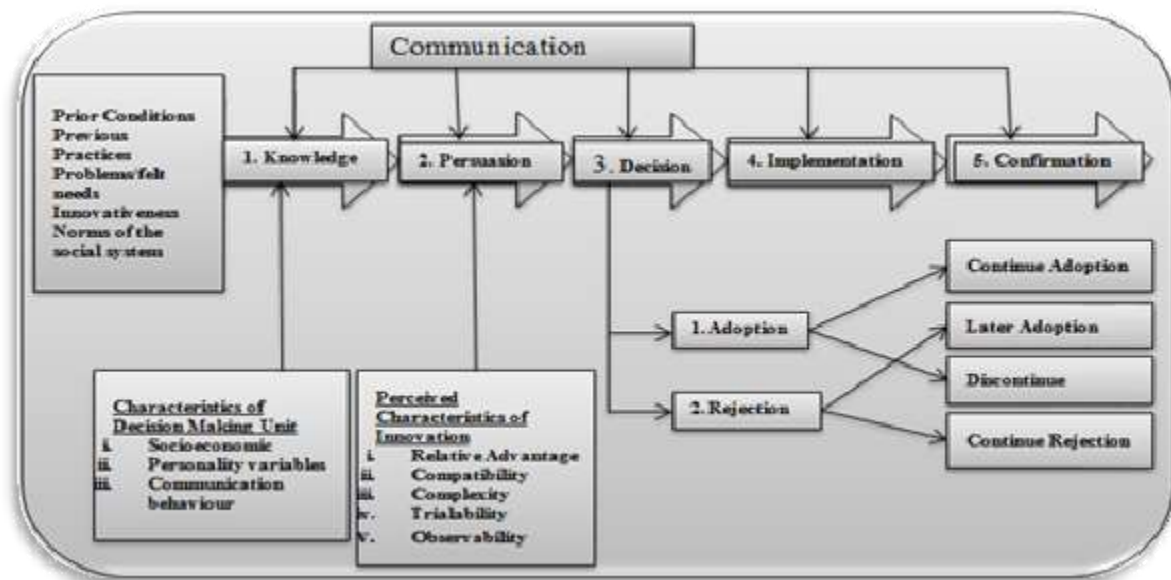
Communication

Prior Conditions
Previous Practices
Problems/felt needs
Innovativeness
Norms of the social system

1. Knowledge

2. Persuasion

3. Decision

4. Implementation

5. Confirmation

1. Adoption

2. Rejection

Continue Adoption

Later Adoption

Discontinue

Continue Rejection

Characteristics of Decision Making Unit
i. Socioeconomic
ii. Personality variables
iii. Communication behaviour

Perceived Characteristics of Innovation
i. Relative Advantage
ii. Compatibility
iii. Complexity
iv. Trialability
v. Observability